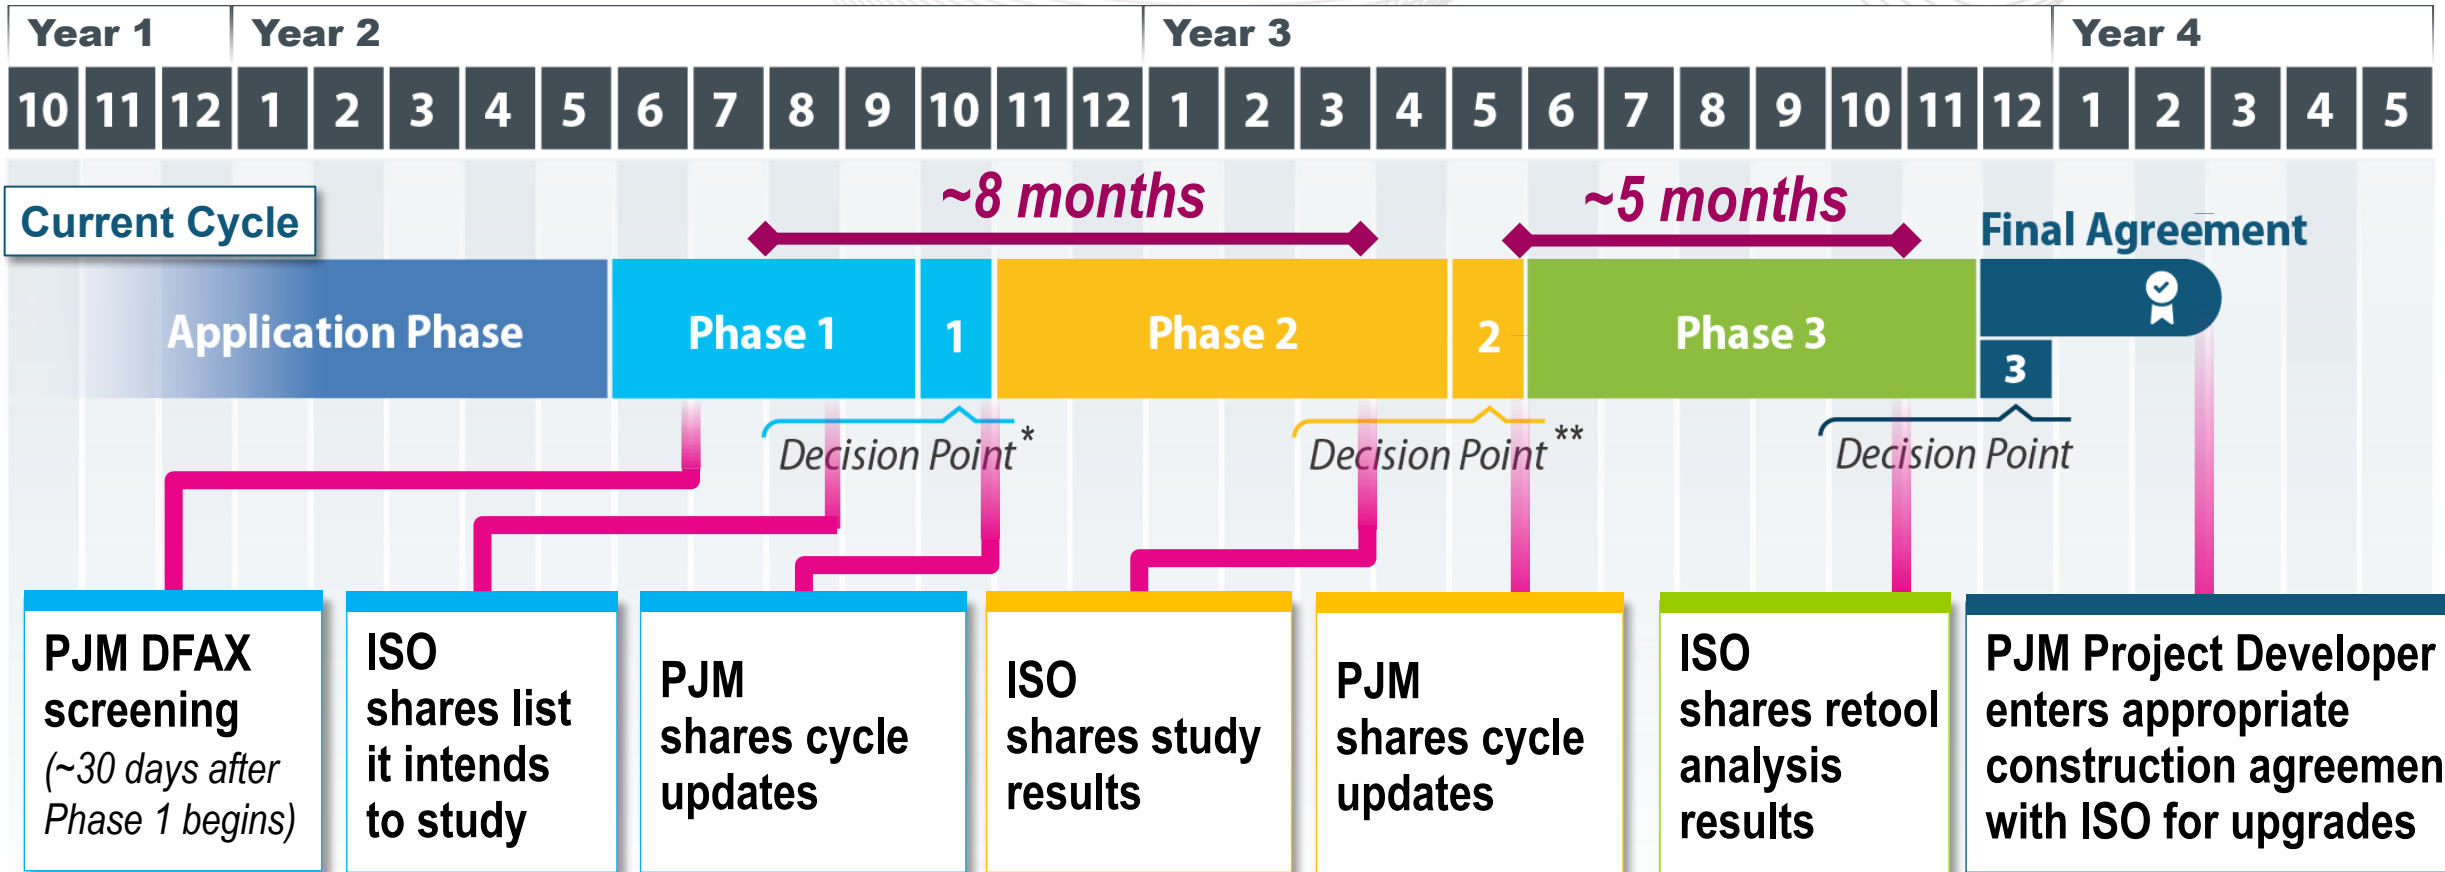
Year 1 Year 2 Year 3 Year 4

| 10 | 11 | 12 | 1 | 2 | 3 | 4 | 5 | 6 | 7 | 8 | 9 | 10 | 11 | 12 | 1 | 2 | 3 | 4 | 5 | 6 | 7 | 8 | 9 | 10 | 11 | 12 | 1 | 2 | 3 | 4 | 5 |
|---|---|---|---|---|---|---|---|---|---|---|---|---|---|---|---|---|---|---|---|---|---|---|---|---|---|---|---|---|---|---|---|

Current Cycle

~8 months

~5 months

Final Agreement

Application Phase

Phase 1

1

Phase 2

2

Phase 3

3

Decision Point*

Decision Point**

Decision Point

PJM DFAX screening (~30 days after Phase 1 begins)

ISO shares list it intends to study

PJM shares cycle updates

ISO shares study results

PJM shares cycle updates

ISO shares retool analysis results

PJM Project Developer enters appropriate construction agreemen with ISO for upgrades